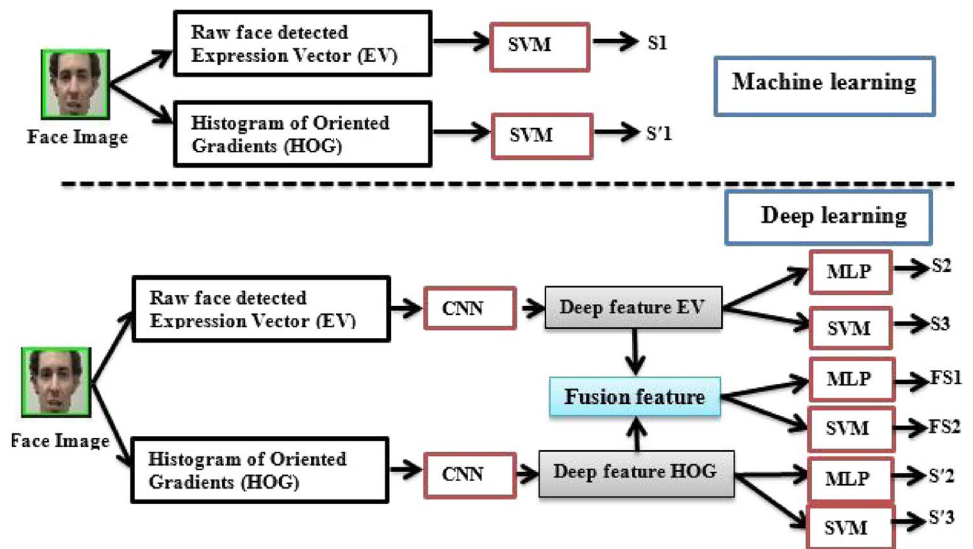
Face Image

Raw face detected Expression Vector (EV)

SVM

S1

Histogram of Oriented Gradients (HOG)

SVM

S'1

Machine learning

Deep learning

Face Image

Raw face detected Expression Vector (EV)

CNN

Deep feature EV

MLP

S2

SVM

S3

Fusion feature

MLP

FS1

SVM

FS2

Histogram of Oriented Gradients (HOG)

CNN

Deep feature HOG

MLP

S'2

SVM

S'3